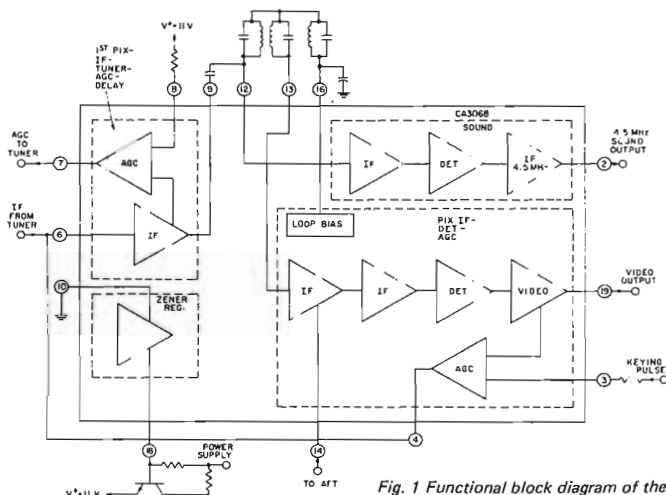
V⁺=11V

1ST PIX-IF-TUNER-AGC-DELAY

8
9
12
13
16

CA3068
SOUND

AGC TO TUNER
7
AGC

IF FROM TUNER
6
IF

IF
DET
IF 4.5MH-
2
4.5 MHz SOUND OUTPUT

LOOP BIAS
PIX IF-DET-AGC

10
ZENER REG.

IF
IF
DET
VIDEO
19
VIDEO OUTPUT

AGC
3
KEYING PULSE

4

18
POWER SUPPLY
V⁺=11V

14
TO AFT

Fig. 1 Functional block diagram of the